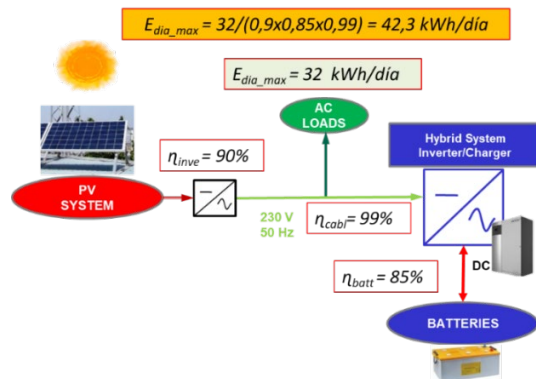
$E_{dia\_max}$ = 32/(0,9x0,85x0,99) = 42,3 kWh/día

$E_{dia\_max}$ = 32 kWh/día

AC LOADS

Hybrid System Inverter/Charger

$\eta_{inve}$ = 90%

PV SYSTEM

230 V
50 Hz

$\eta_{cabl}$= 99%

DC

$\eta_{batt}$ = 85%

BATTERIES